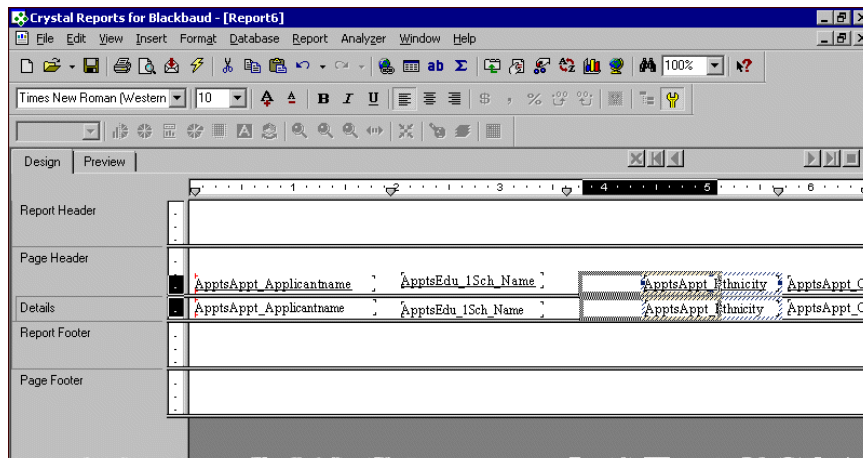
Crystal Reports for Blackbaud - [Report6]
File Edit View Insert Format Database Report Analyzer Window Help
100%
Times New Roman (Western) 10
B I U
Design Preview
1 2 3 4 5 6
Report Header
Page Header
ApptsAppt_Applicantname ApptsEdu_1Sch_Name ApptsAppt_Ethnicity ApptsAppt_C
Details
ApptsAppt_Applicantname ApptsEdu_1Sch_Name ApptsAppt_Ethnicity ApptsAppt_C
Report Footer
Page Footer